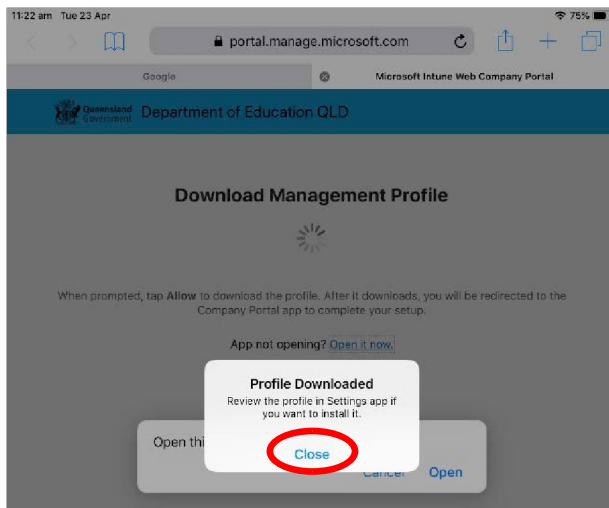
11:22 am Tue 23 Apr

75%

portal.manage.microsoft.com

Google

Microsoft Intune Web Company Portal

Queensland Government

Department of Education QLD

Download Management Profile

When prompted, tap **Allow** to download the profile. After it downloads, you will be redirected to the Company Portal app to complete your setup.

App not opening? Open it now.

Profile Downloaded

Review the profile in Settings app if you want to install it.

Close

Open thi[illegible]

Cancel

Open